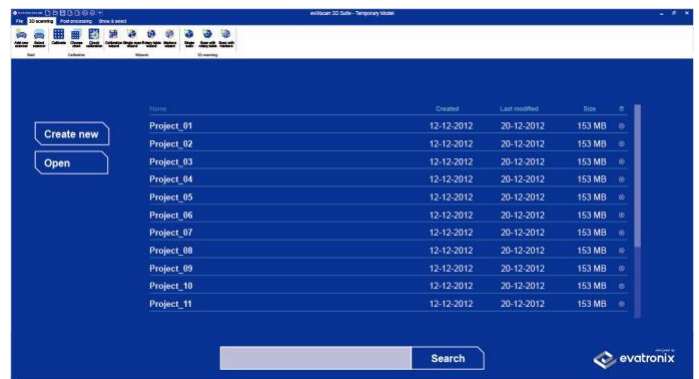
eviXscan 3D Suite - Temporary Model

File 3D scanning Post-processing Show & select

Add new scanner Select scanner Calibrate Choose chart Check calibration Calibration wizard Single scan wizard Rotary table wizard Markers wizard Single scan Scan with rotary table Scan with markers

Start Calibration Wizards 3D scanning

Create new

Open

| Name | Created | Last modified | Size |
|---|---|---|---|
| Project_01 | 12-12-2012 | 20-12-2012 | 153 MB |
| Project_02 | 12-12-2012 | 20-12-2012 | 153 MB |
| Project_03 | 12-12-2012 | 20-12-2012 | 153 MB |
| Project_04 | 12-12-2012 | 20-12-2012 | 153 MB |
| Project_05 | 12-12-2012 | 20-12-2012 | 153 MB |
| Project_06 | 12-12-2012 | 20-12-2012 | 153 MB |
| Project_07 | 12-12-2012 | 20-12-2012 | 153 MB |
| Project_08 | 12-12-2012 | 20-12-2012 | 153 MB |
| Project_09 | 12-12-2012 | 20-12-2012 | 153 MB |
| Project_10 | 12-12-2012 | 20-12-2012 | 153 MB |
| Project_11 | 12-12-2012 | 20-12-2012 | 153 MB |

Search

evatronix